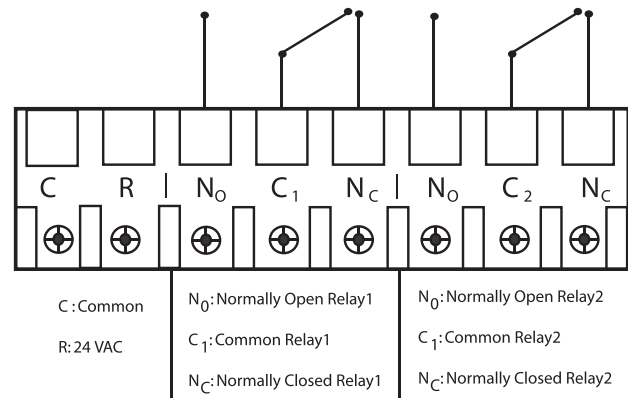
C R $N_O$ $C_1$ $N_C$ $N_O$ $C_2$ $N_C$

C : Common

R: 24 VAC

$N_0$: Normally Open Relay1

$C_1$: Common Relay1

$N_C$: Normally Closed Relay1

$N_0$: Normally Open Relay2

$C_1$: Common Relay2

$N_C$: Normally Closed Relay2